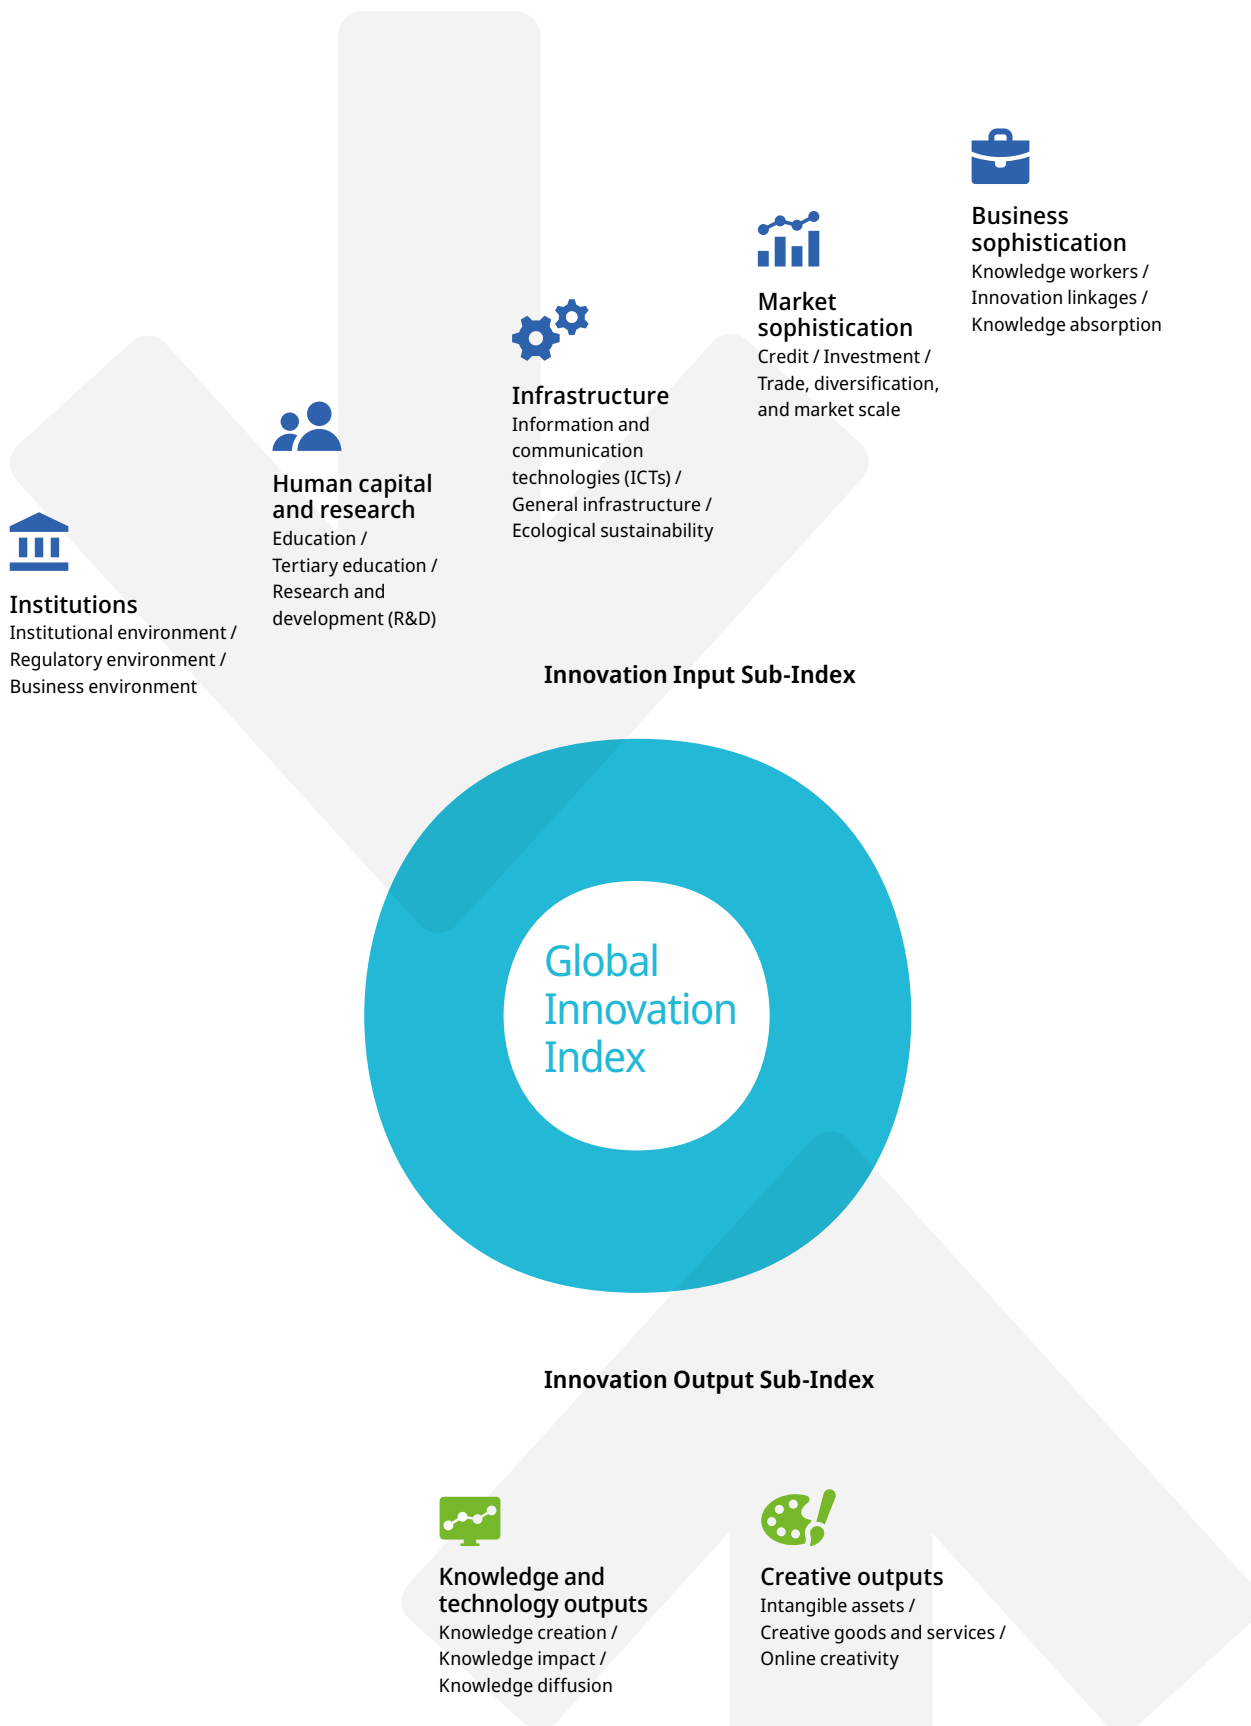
Business sophistication
Knowledge workers / Innovation linkages / Knowledge absorption

Market sophistication
Credit / Investment / Trade, diversification, and market scale

Infrastructure
Information and communication technologies (ICTs) / General infrastructure / Ecological sustainability

Human capital and research
Education / Tertiary education / Research and development (R&D)

Institutions
Institutional environment / Regulatory environment / Business environment

Innovation Input Sub-Index

Global Innovation Index

Innovation Output Sub-Index

Knowledge and technology outputs
Knowledge creation / Knowledge impact / Knowledge diffusion

Creative outputs
Intangible assets / Creative goods and services / Online creativity